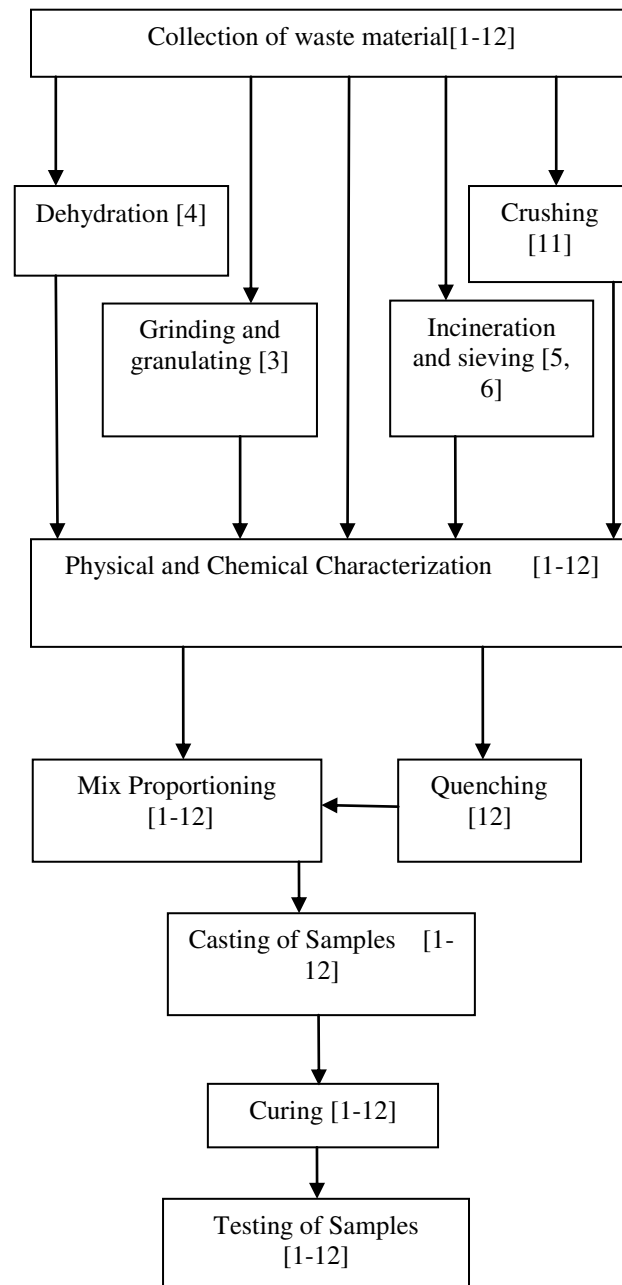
Collection of waste material[1-12]

Dehydration [4]

Crushing [11]

Grinding and granulating [3]

Incineration and sieving [5, 6]

Physical and Chemical Characterization [1-12]

Mix Proportioning [1-12]

Quenching [12]

Casting of Samples [1-12]

Curing [1-12]

Testing of Samples [1-12]